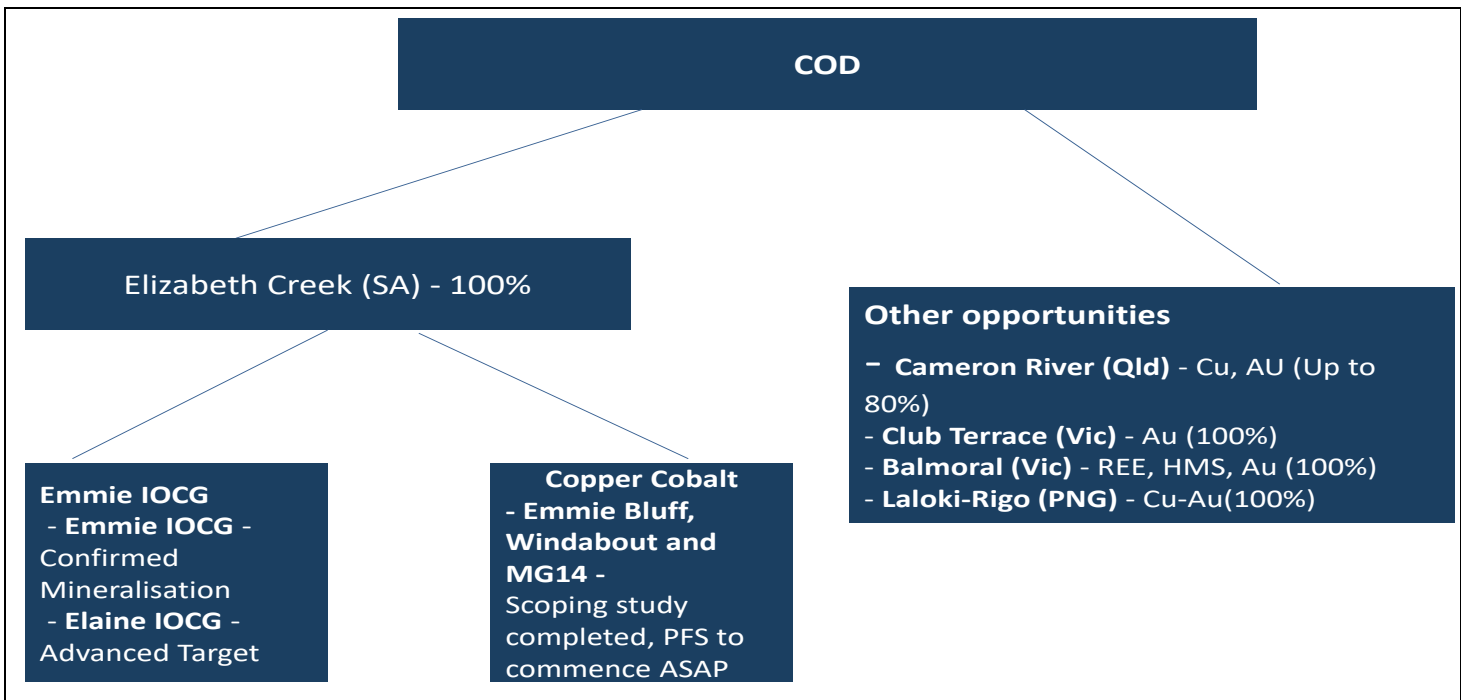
COD

Elizabeth Creek (SA) - 100%

Emmie IOCG
- Emmie IOCG - Confirmed Mineralisation
- Elaine IOCG - Advanced Target

Copper Cobalt
- Emmie Bluff, Windabout and MG14 -
Scoping study completed, PFS to commence ASAP

Other opportunities
- Cameron River (Qld) - Cu, AU (Up to 80%)
- Club Terrace (Vic) - Au (100%)
- Balmoral (Vic) - REE, HMS, Au (100%)
- Laloki-Rigo (PNG) - Cu-Au(100%)